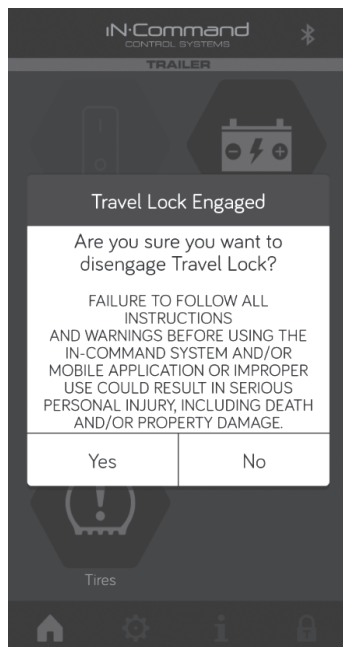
iN·Command
CONTROL SYSTEMS

TRAILER

Travel Lock Engaged

Are you sure you want to disengage Travel Lock?

FAILURE TO FOLLOW ALL INSTRUCTIONS AND WARNINGS BEFORE USING THE IN-COMMAND SYSTEM AND/OR MOBILE APPLICATION OR IMPROPER USE COULD RESULT IN SERIOUS PERSONAL INJURY, INCLUDING DEATH AND/OR PROPERTY DAMAGE.

Yes

No

Tires